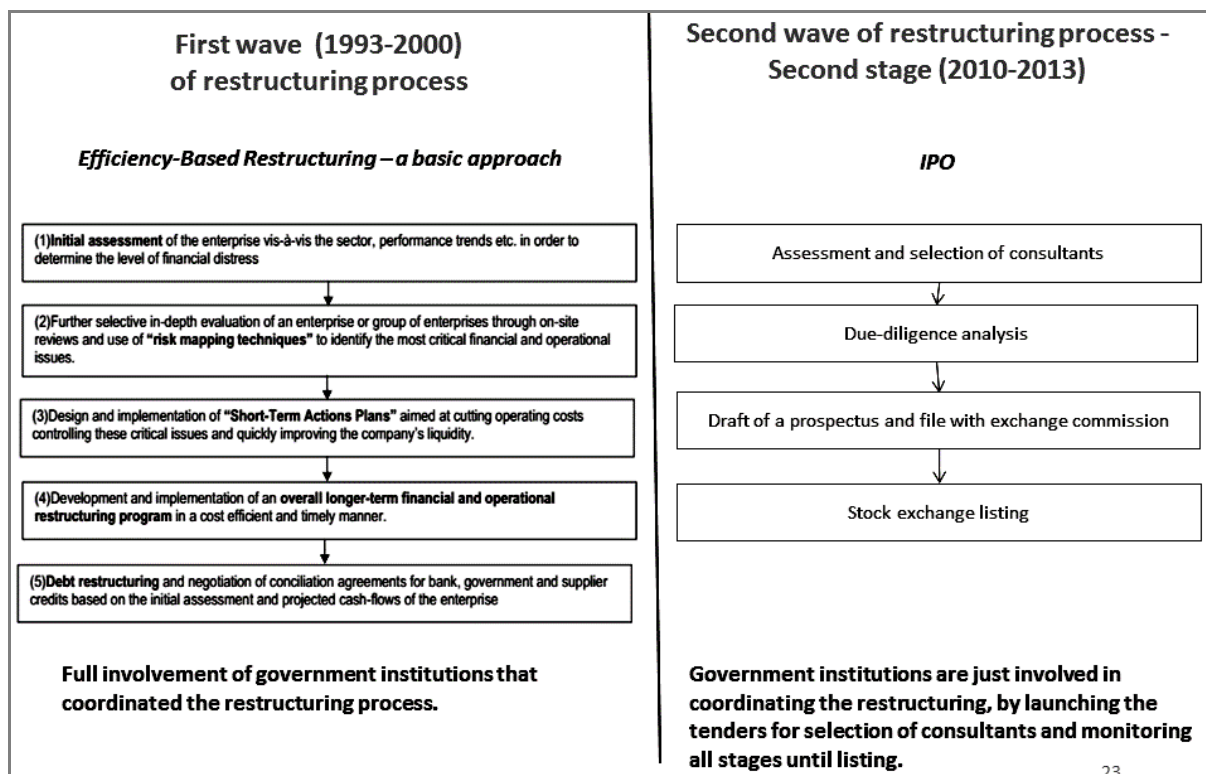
First wave (1993-2000) of restructuring process

Efficiency-Based Restructuring – a basic approach

(1)Initial assessment of the enterprise vis-à-vis the sector, performance trends etc. in order to determine the level of financial distress

(2)Further selective in-depth evaluation of an enterprise or group of enterprises through on-site reviews and use of "risk mapping techniques" to identify the most critical financial and operational issues.

(3)Design and implementation of "Short-Term Actions Plans" aimed at cutting operating costs controlling these critical issues and quickly improving the company's liquidity.

(4)Development and implementation of an overall longer-term financial and operational restructuring program in a cost efficient and timely manner.

(5)Debt restructuring and negotiation of conciliation agreements for bank, government and supplier credits based on the initial assessment and projected cash-flows of the enterprise

Full involvement of government institutions that coordinated the restructuring process.

Second wave of restructuring process - Second stage (2010-2013)

IPO

Assessment and selection of consultants

Due-diligence analysis

Draft of a prospectus and file with exchange commission

Stock exchange listing

Government institutions are just involved in coordinating the restructuring, by launching the tenders for selection of consultants and monitoring all stages until listing.

23